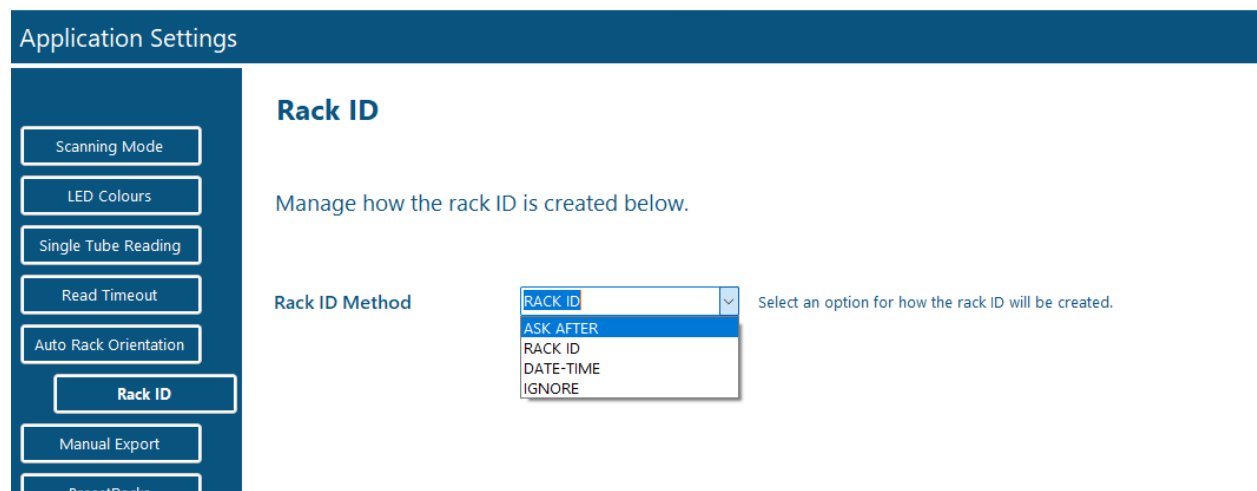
Application Settings

Scanning Mode
LED Colours
Single Tube Reading
Read Timeout
Auto Rack Orientation
Rack ID
Manual Export
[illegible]

Rack ID

Manage how the rack ID is created below.

Rack ID Method
RACK ID
ASK AFTER
RACK ID
DATE-TIME
IGNORE
Select an option for how the rack ID will be created.